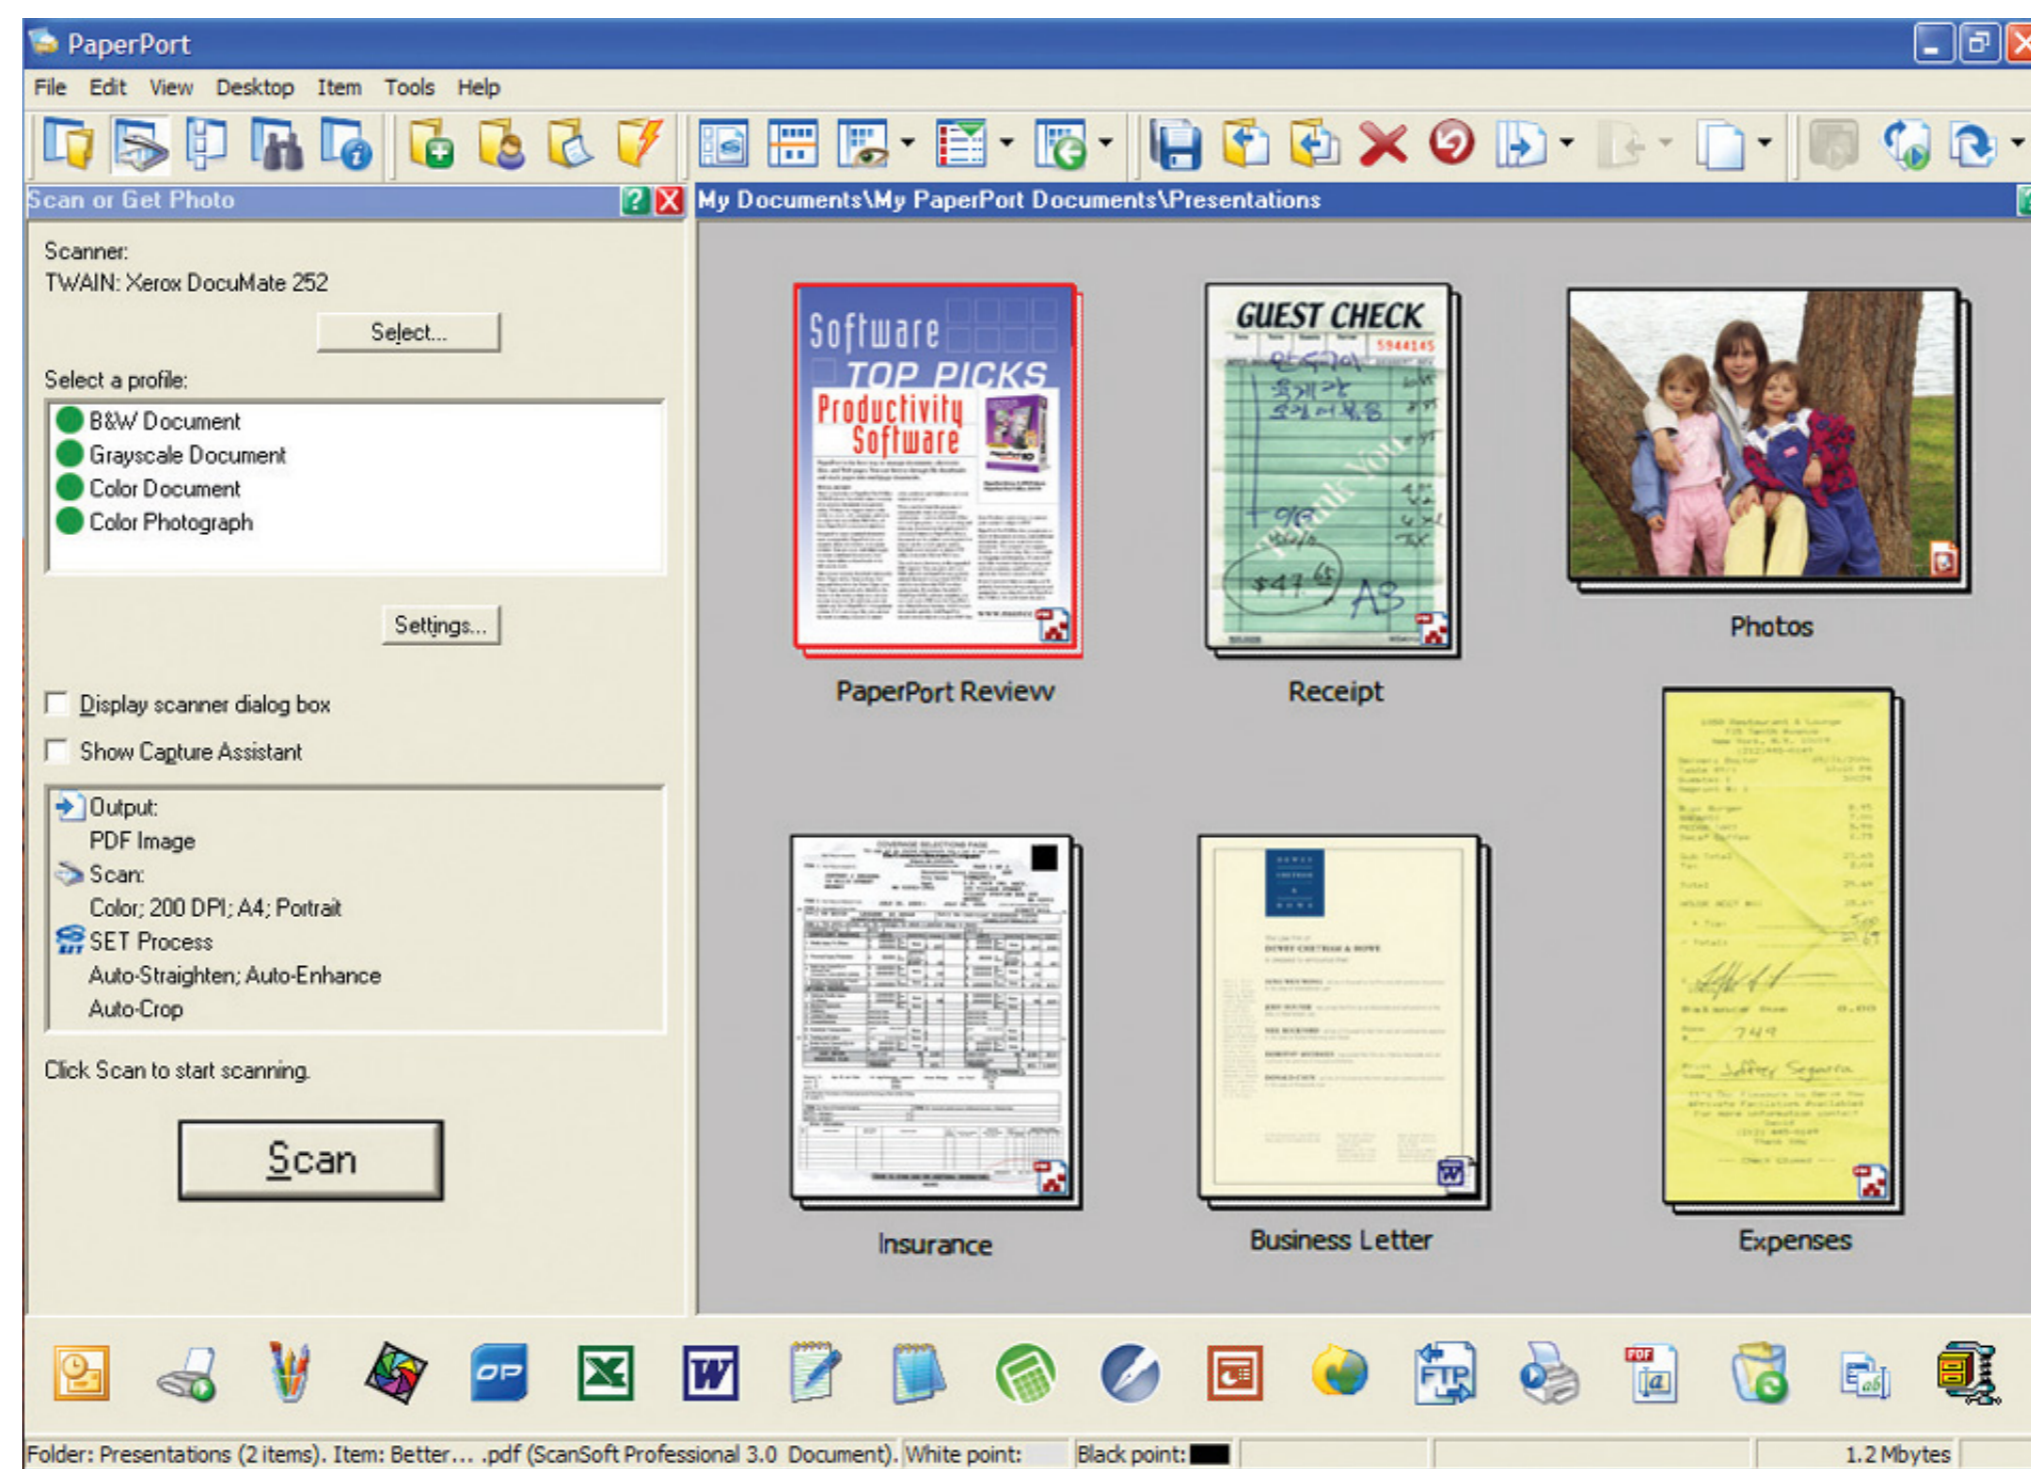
PaperPort

File Edit View Desktop Item Tools Help

Scan or Get Photo

My Documents\My PaperPort Documents\Presentations

Scanner:
TWAIN: Xerox DocuMate 252

Select...

Select a profile:

B&W Document
Grayscale Document
Color Document
Color Photograph

Settings...

Display scanner dialog box

Show Capture Assistant

Output:
PDF Image
Scan:
Color; 200 DPI; A4; Portrait
SET Process
Auto-Straighten; Auto-Enhance
Auto-Crop

Click Scan to start scanning.

Scan

Software TOP PICKS Productivity Software

PaperPort Review

GUEST CHECK

Receipt

Photos

Insurance

Business Letter

Expenses

Folder: Presentations (2 items). Item: Better... .pdf (ScanSoft Professional 3.0 Document). White point: Black point: 1.2 Mbytes